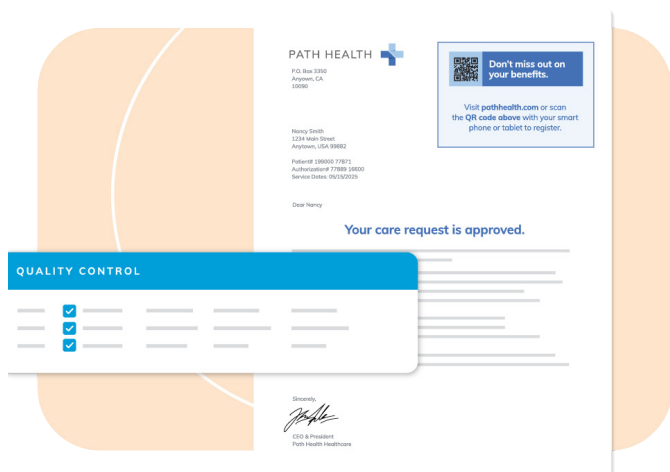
PATH HEALTH

P.O. Box 3350
Anytown, CA
10090

Don't miss out on your benefits.

Visit pathhealth.com or scan the QR code above with your smart phone or tablet to register.

Nancy Smith
1234 Main Street
Anytown, USA 99882

Patient# 199000 77871
Authorization# 77889 18600
Service Dates: 09/15/2025

Dear Nancy

Your care request is approved.

QUALITY CONTROL

Sincerely,

CEO & President
Path Health Healthcare